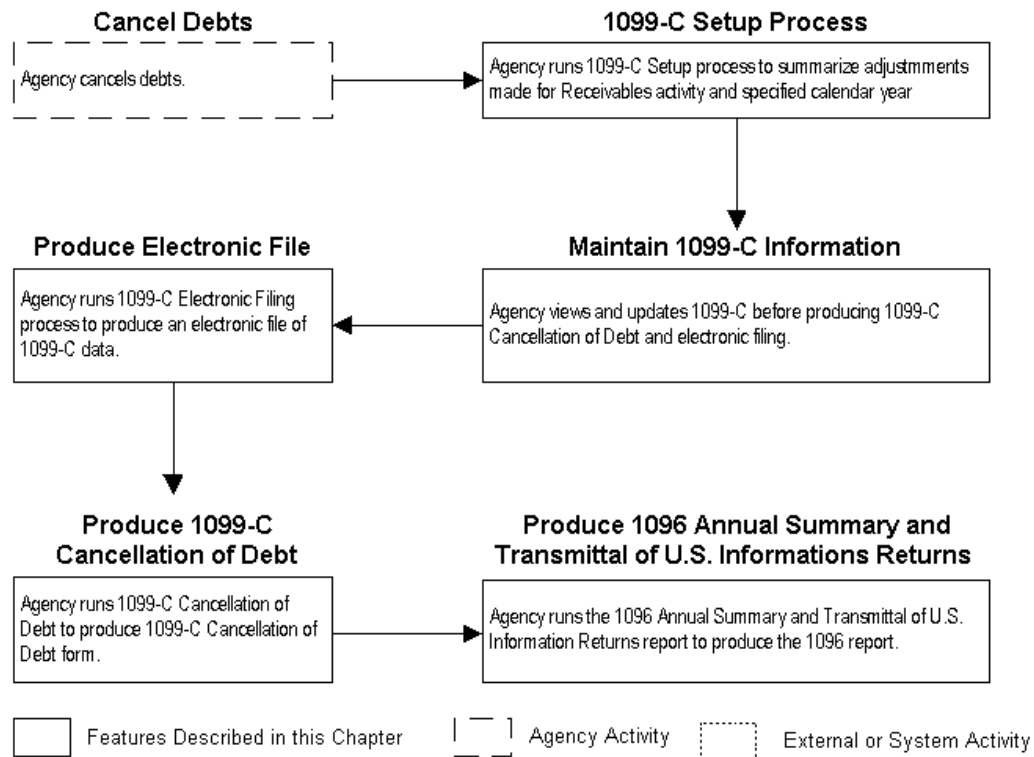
Cancel Debts

Agency cancels debts.

1099-C Setup Process

Agency runs 1099-C Setup process to summarize adjustmments made for Receivables activity and specified calendar year

Produce Electronic File

Agency runs 1099-C Electronic Filing process to produce an electronic file of 1099-C data.

Maintain 1099-C Information

Agency views and updates 1099-C before producing 1099-C Cancellation of Debt and electronic filing.

Produce 1099-C Cancellation of Debt

Agency runs 1099-C Cancellation of Debt to produce 1099-C Cancellation of Debt form.

Produce 1096 Annual Summary and Transmittal of U.S. Informations Returns

Agency runs the 1096 Annual Summary and Transmittal of U.S. Information Returns report to produce the 1096 report.

Features Described in this Chapter

Agency Activity

External or System Activity